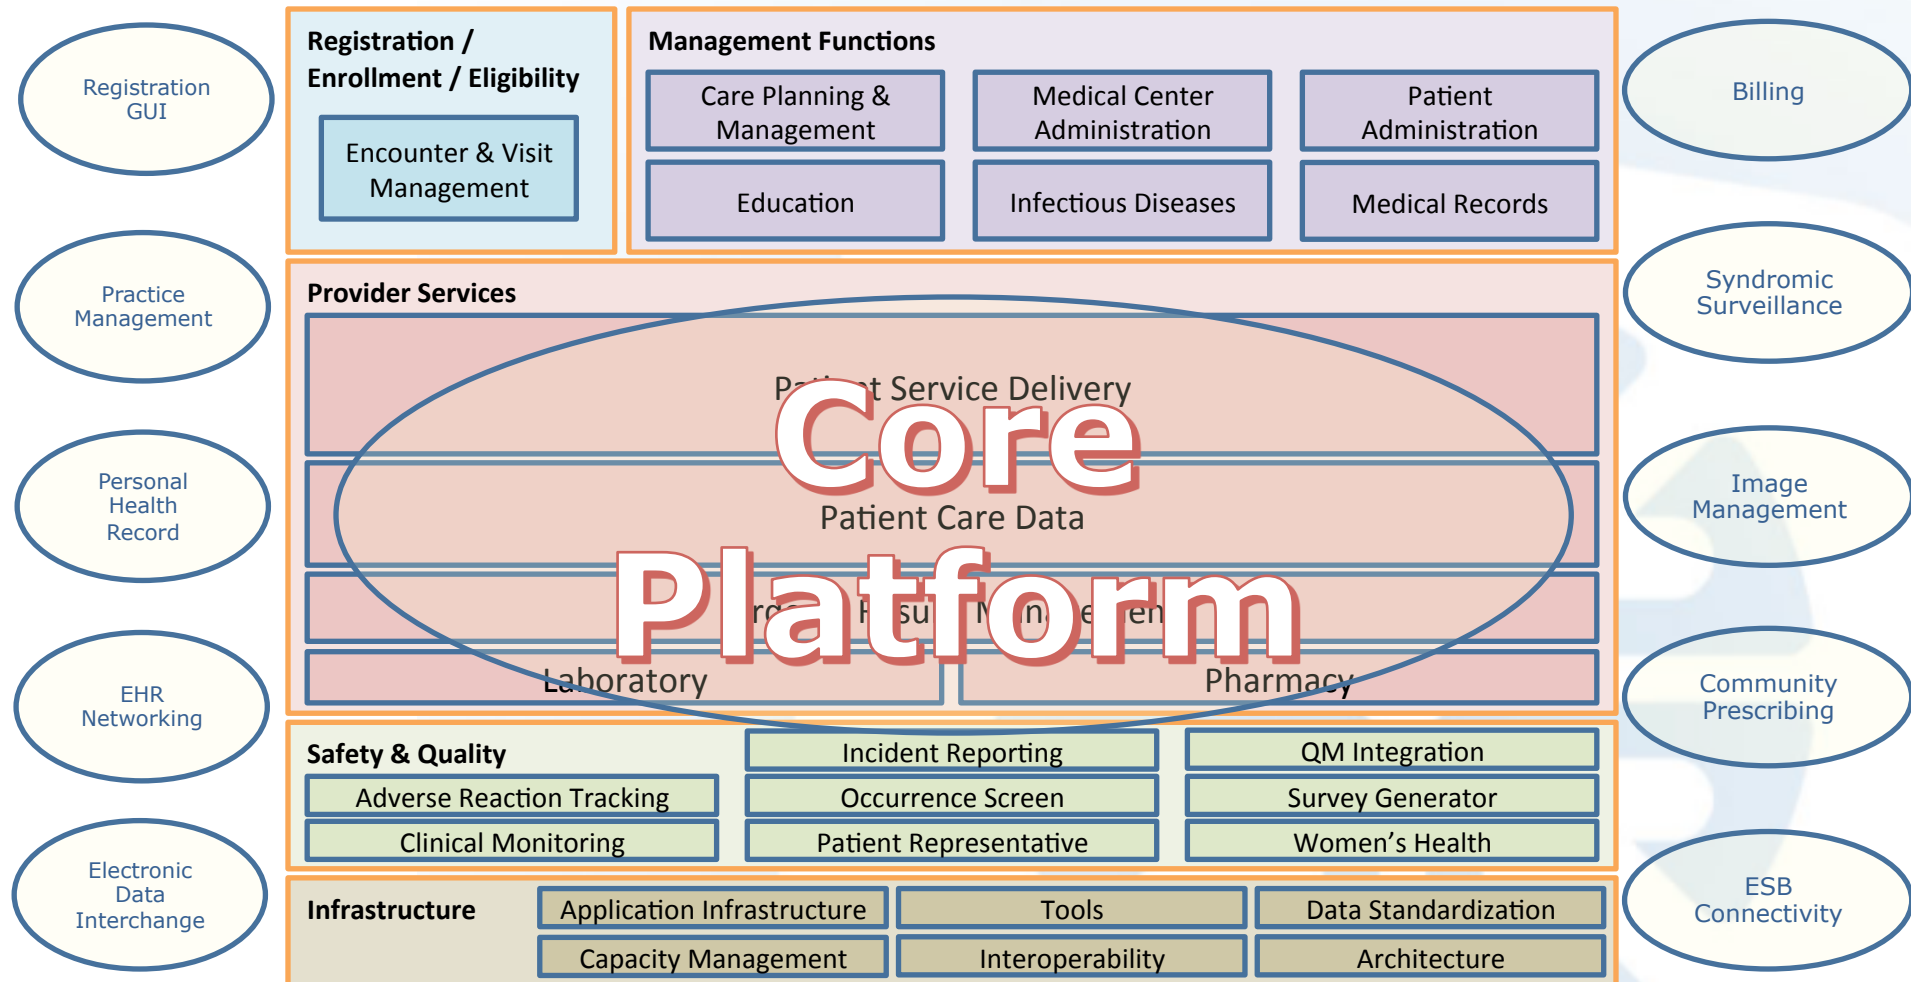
Registration GUI

Practice Management

Personal Health Record

EHR Networking

Electronic Data Interchange

Registration / Enrollment / Eligibility

Encounter & Visit Management

Management Functions

Care Planning & Management

Medical Center Administration

Patient Administration

Education

Infectious Diseases

Medical Records

Billing

Syndromic Surveillance

Image Management

Community Prescribing

ESB Connectivity

Provider Services

Pa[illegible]t Service Delivery

Core

Patient Care Data

Platform

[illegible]

Laboratory

Pharmacy

Safety & Quality

Incident Reporting

QM Integration

Adverse Reaction Tracking

Occurrence Screen

Survey Generator

Clinical Monitoring

Patient Representative

Women's Health

Infrastructure

Application Infrastructure

Tools

Data Standardization

Capacity Management

Interoperability

Architecture